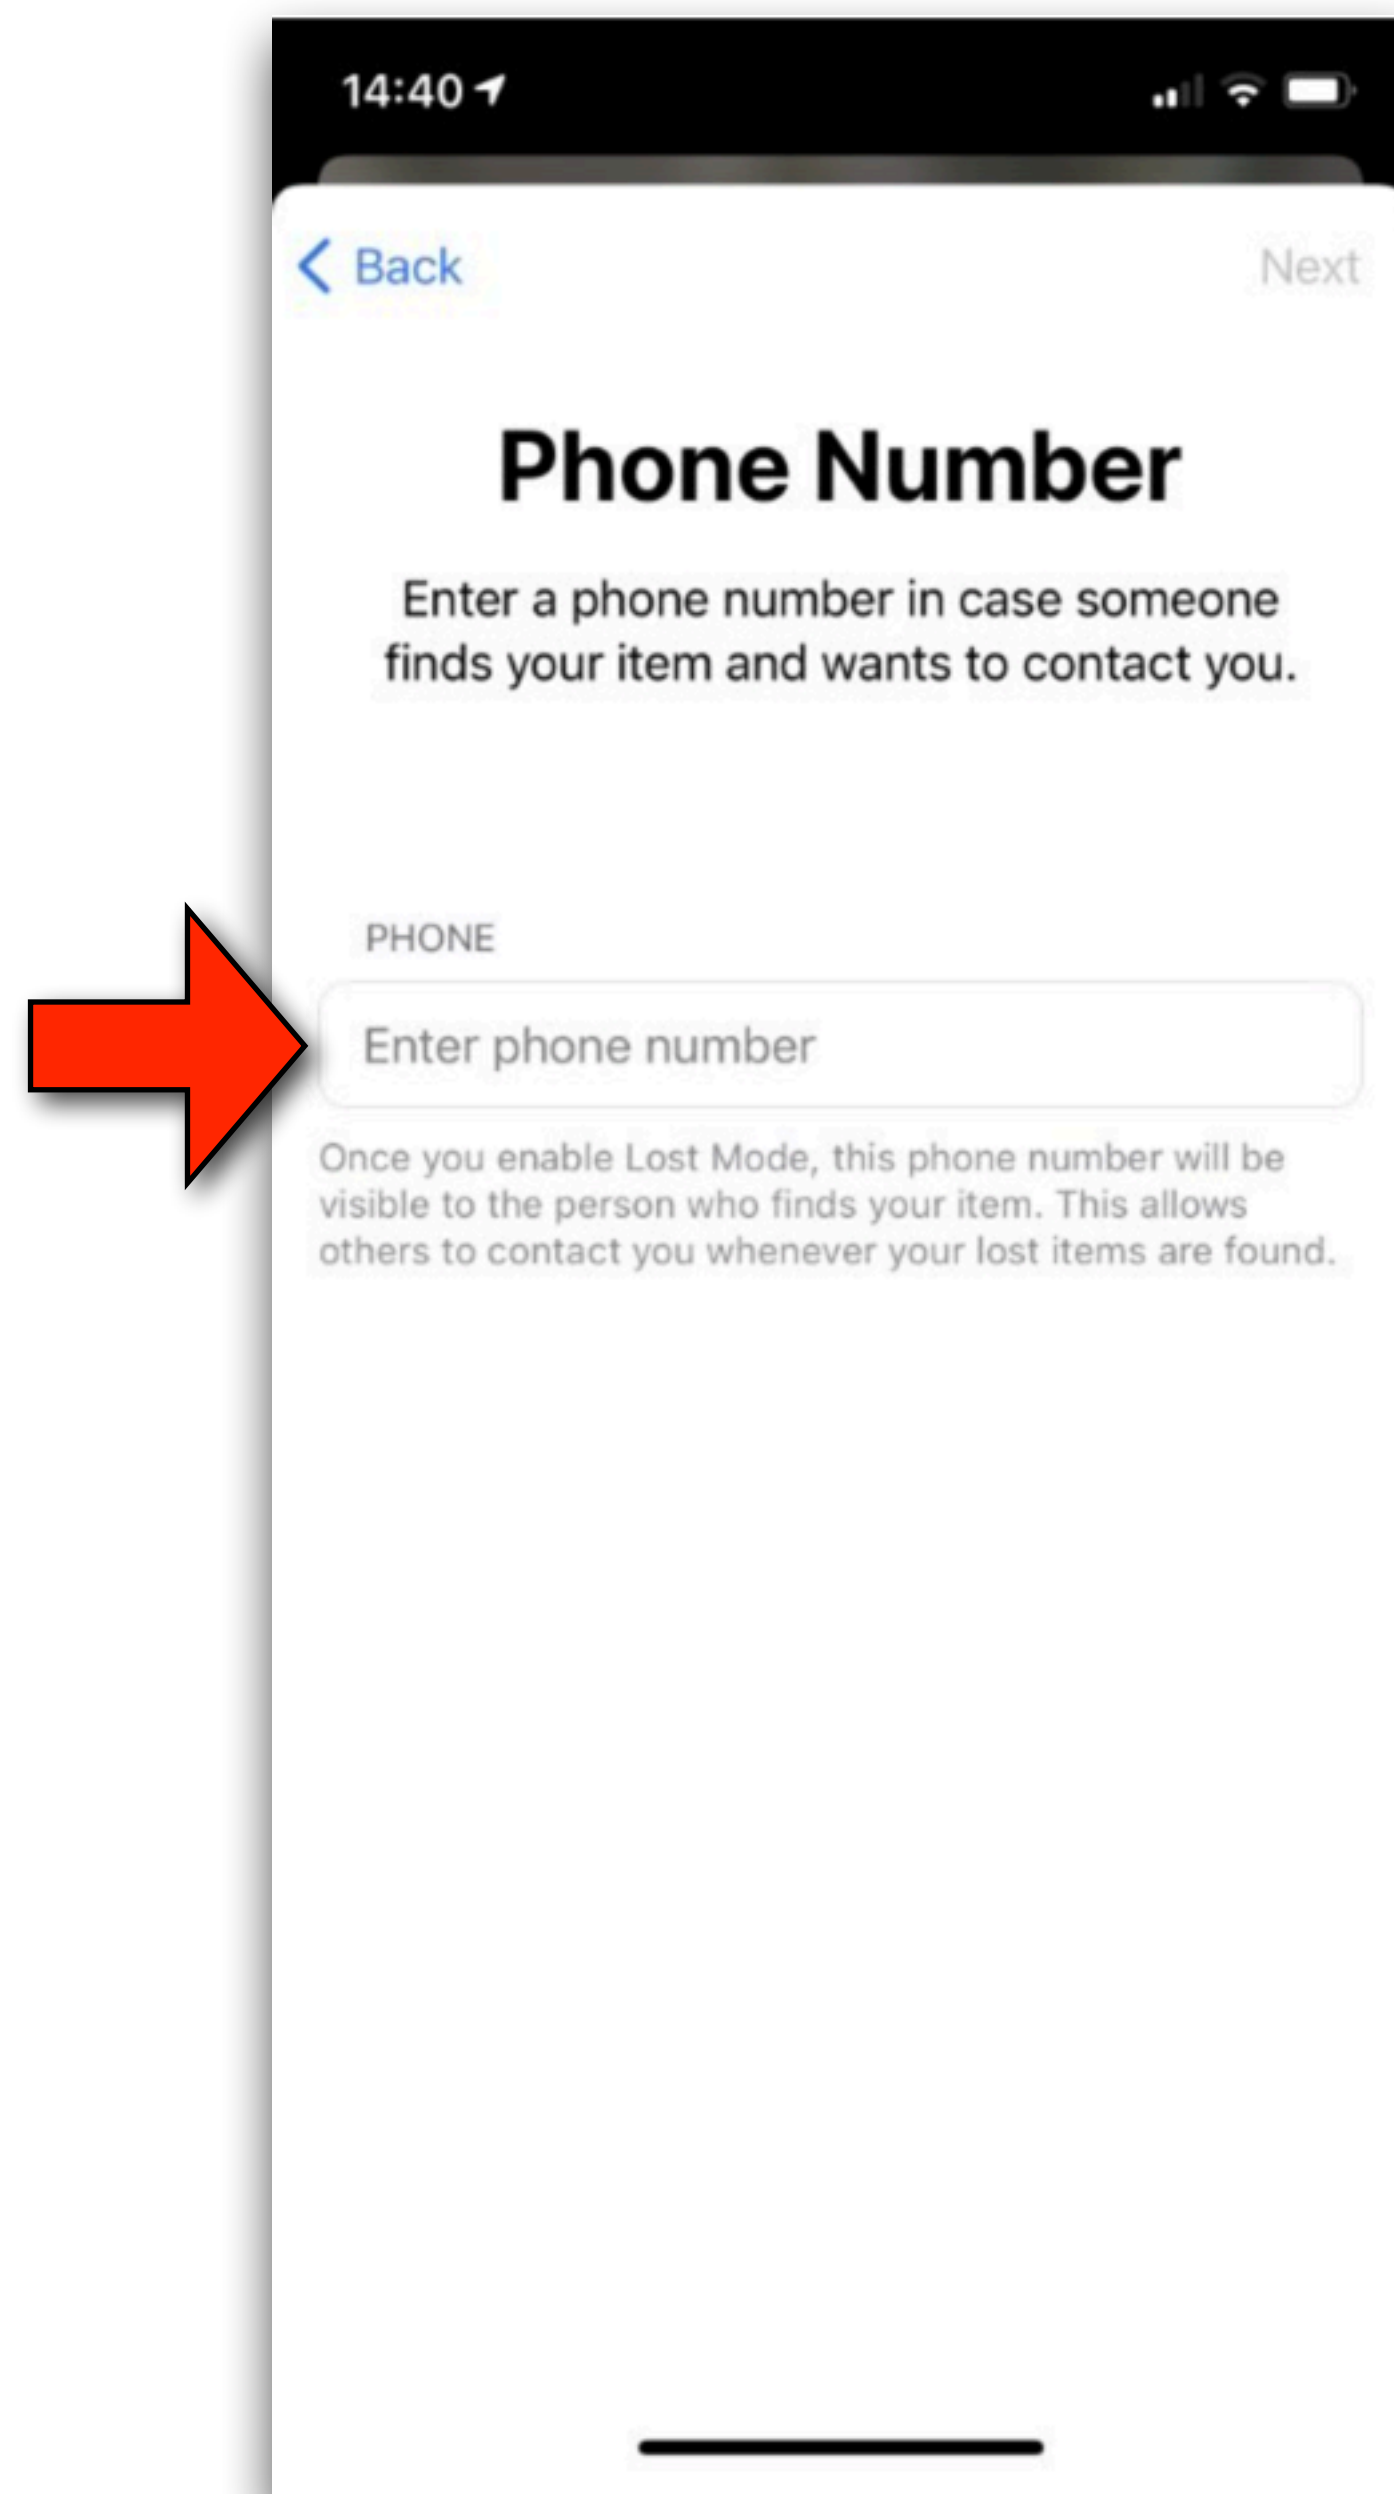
14:40

Back

Next

Phone Number

Enter a phone number in case someone finds your item and wants to contact you.

PHONE

Enter phone number

Once you enable Lost Mode, this phone number will be visible to the person who finds your item. This allows others to contact you whenever your lost items are found.